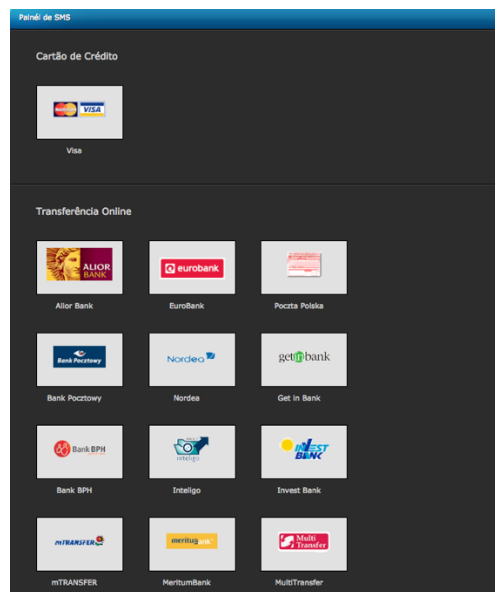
Painél de SMS

Cartão de Crédito

VISA

Visa

Transferência Online

ALIOR BANK

Alior Bank

eurobank

EuroBank

Poczta Polska

Bank Pocztowy

Bank Pocztowy

Nordea

Nordea

getin bank

Get in Bank

Bank BPH

Bank BPH

inteligo

Inteligo

INVEST BANK

Invest Bank

mTRANSFER

mTRANSFER

meritumbank

MeritumBank

Multi Transfer

MultiTransfer